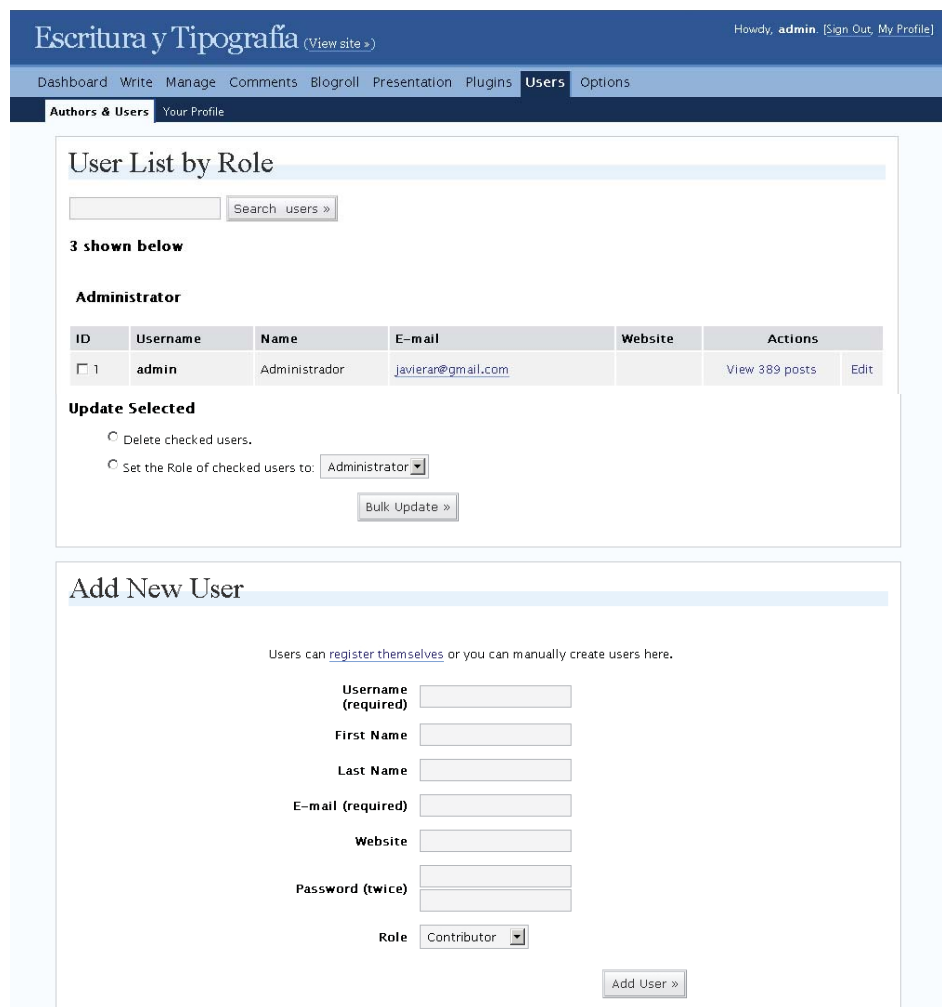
Escritura y Tipografía (View site »)

Howdy, admin. [Sign Out, My Profile]

Dashboard Write Manage Comments Blogroll Presentation Plugins Users Options

Authors & Users Your Profile

User List by Role

Search users »

3 shown below

Administrator

| ID | Username | Name | E-mail | Website | Actions | |
|---|---|---|---|---|---|---|
| ☐ 1 | admin | Administrador | javierar@gmail.com | | View 389 posts | Edit |

Update Selected

Delete checked users.

Set the Role of checked users to: Administrator

Bulk Update »

Add New User

Users can register themselves or you can manually create users here.

Username (required)

First Name

Last Name

E-mail (required)

Website

Password (twice)

Role Contributor

Add User »